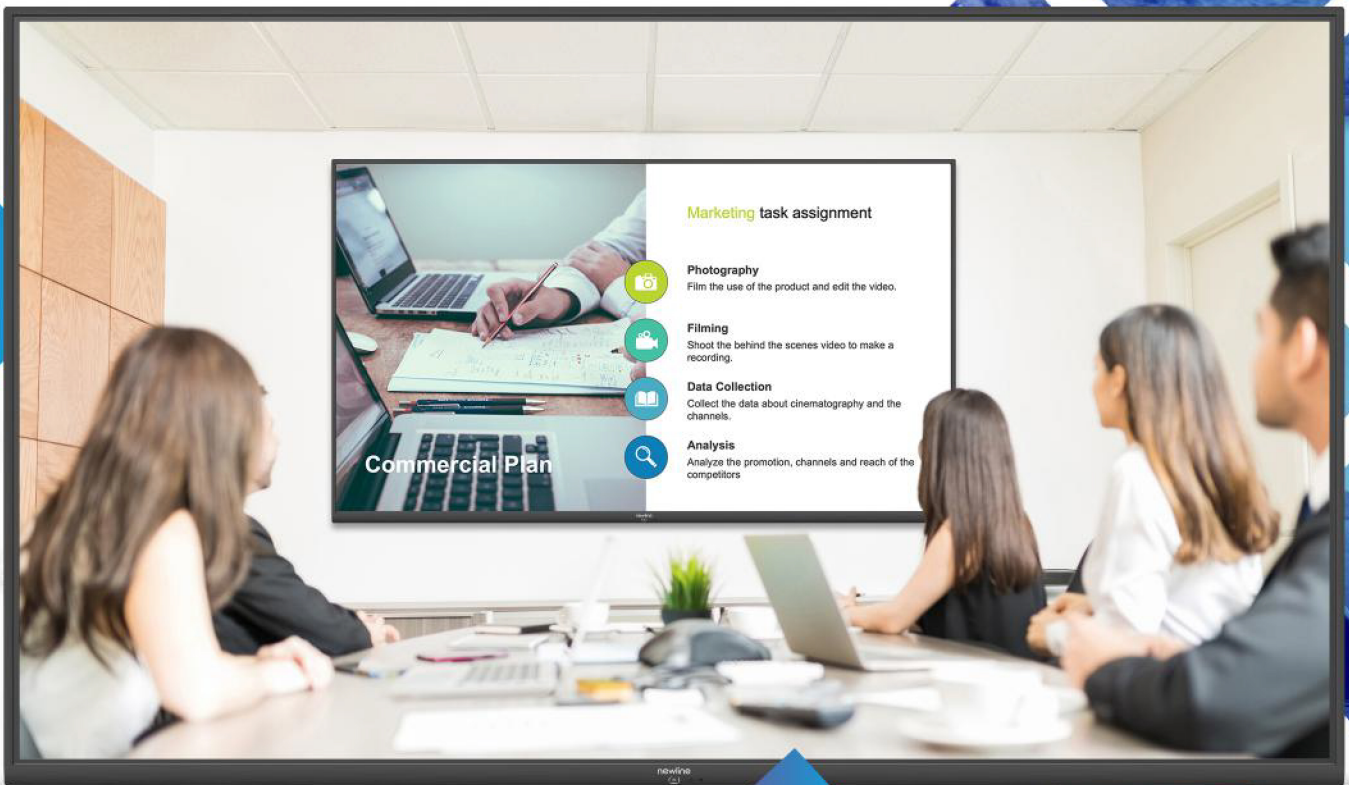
Commercial Plan

Marketing task assignment

Photography
Film the use of the product and edit the video.

Filming
Shoot the behind the scenes video to make a recording.

Data Collection
Collect the data about cinematography and the channels.

Analysis
Analyze the promotion, channels and reach of the competitors

newline